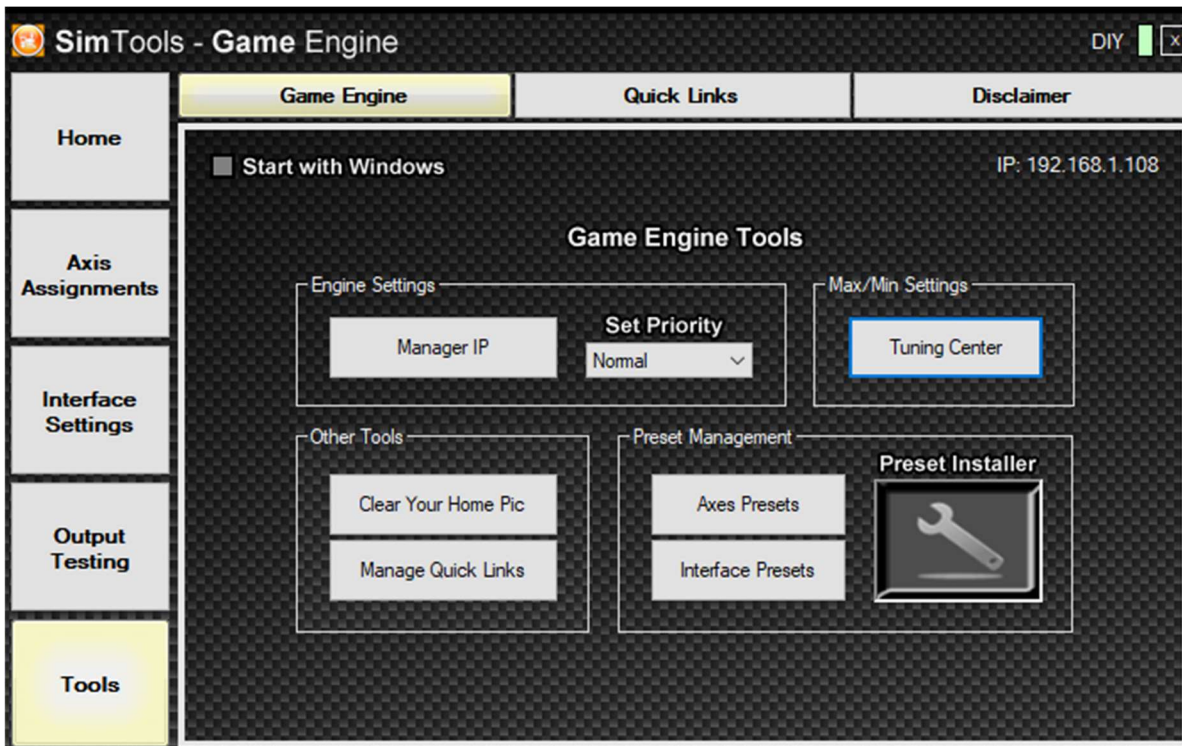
SimTools - Game Engine

DIY

X

Home

Axis Assignments

Interface Settings

Output Testing

Tools

Game Engine

Quick Links

Disclaimer

Start with Windows

IP: 192.168.1.108

Game Engine Tools

Engine Settings

Manager IP

Set Priority

Normal

Max/Min Settings

Tuning Center

Other Tools

Clear Your Home Pic

Manage Quick Links

Preset Management

Axes Presets

Interface Presets

Preset Installer